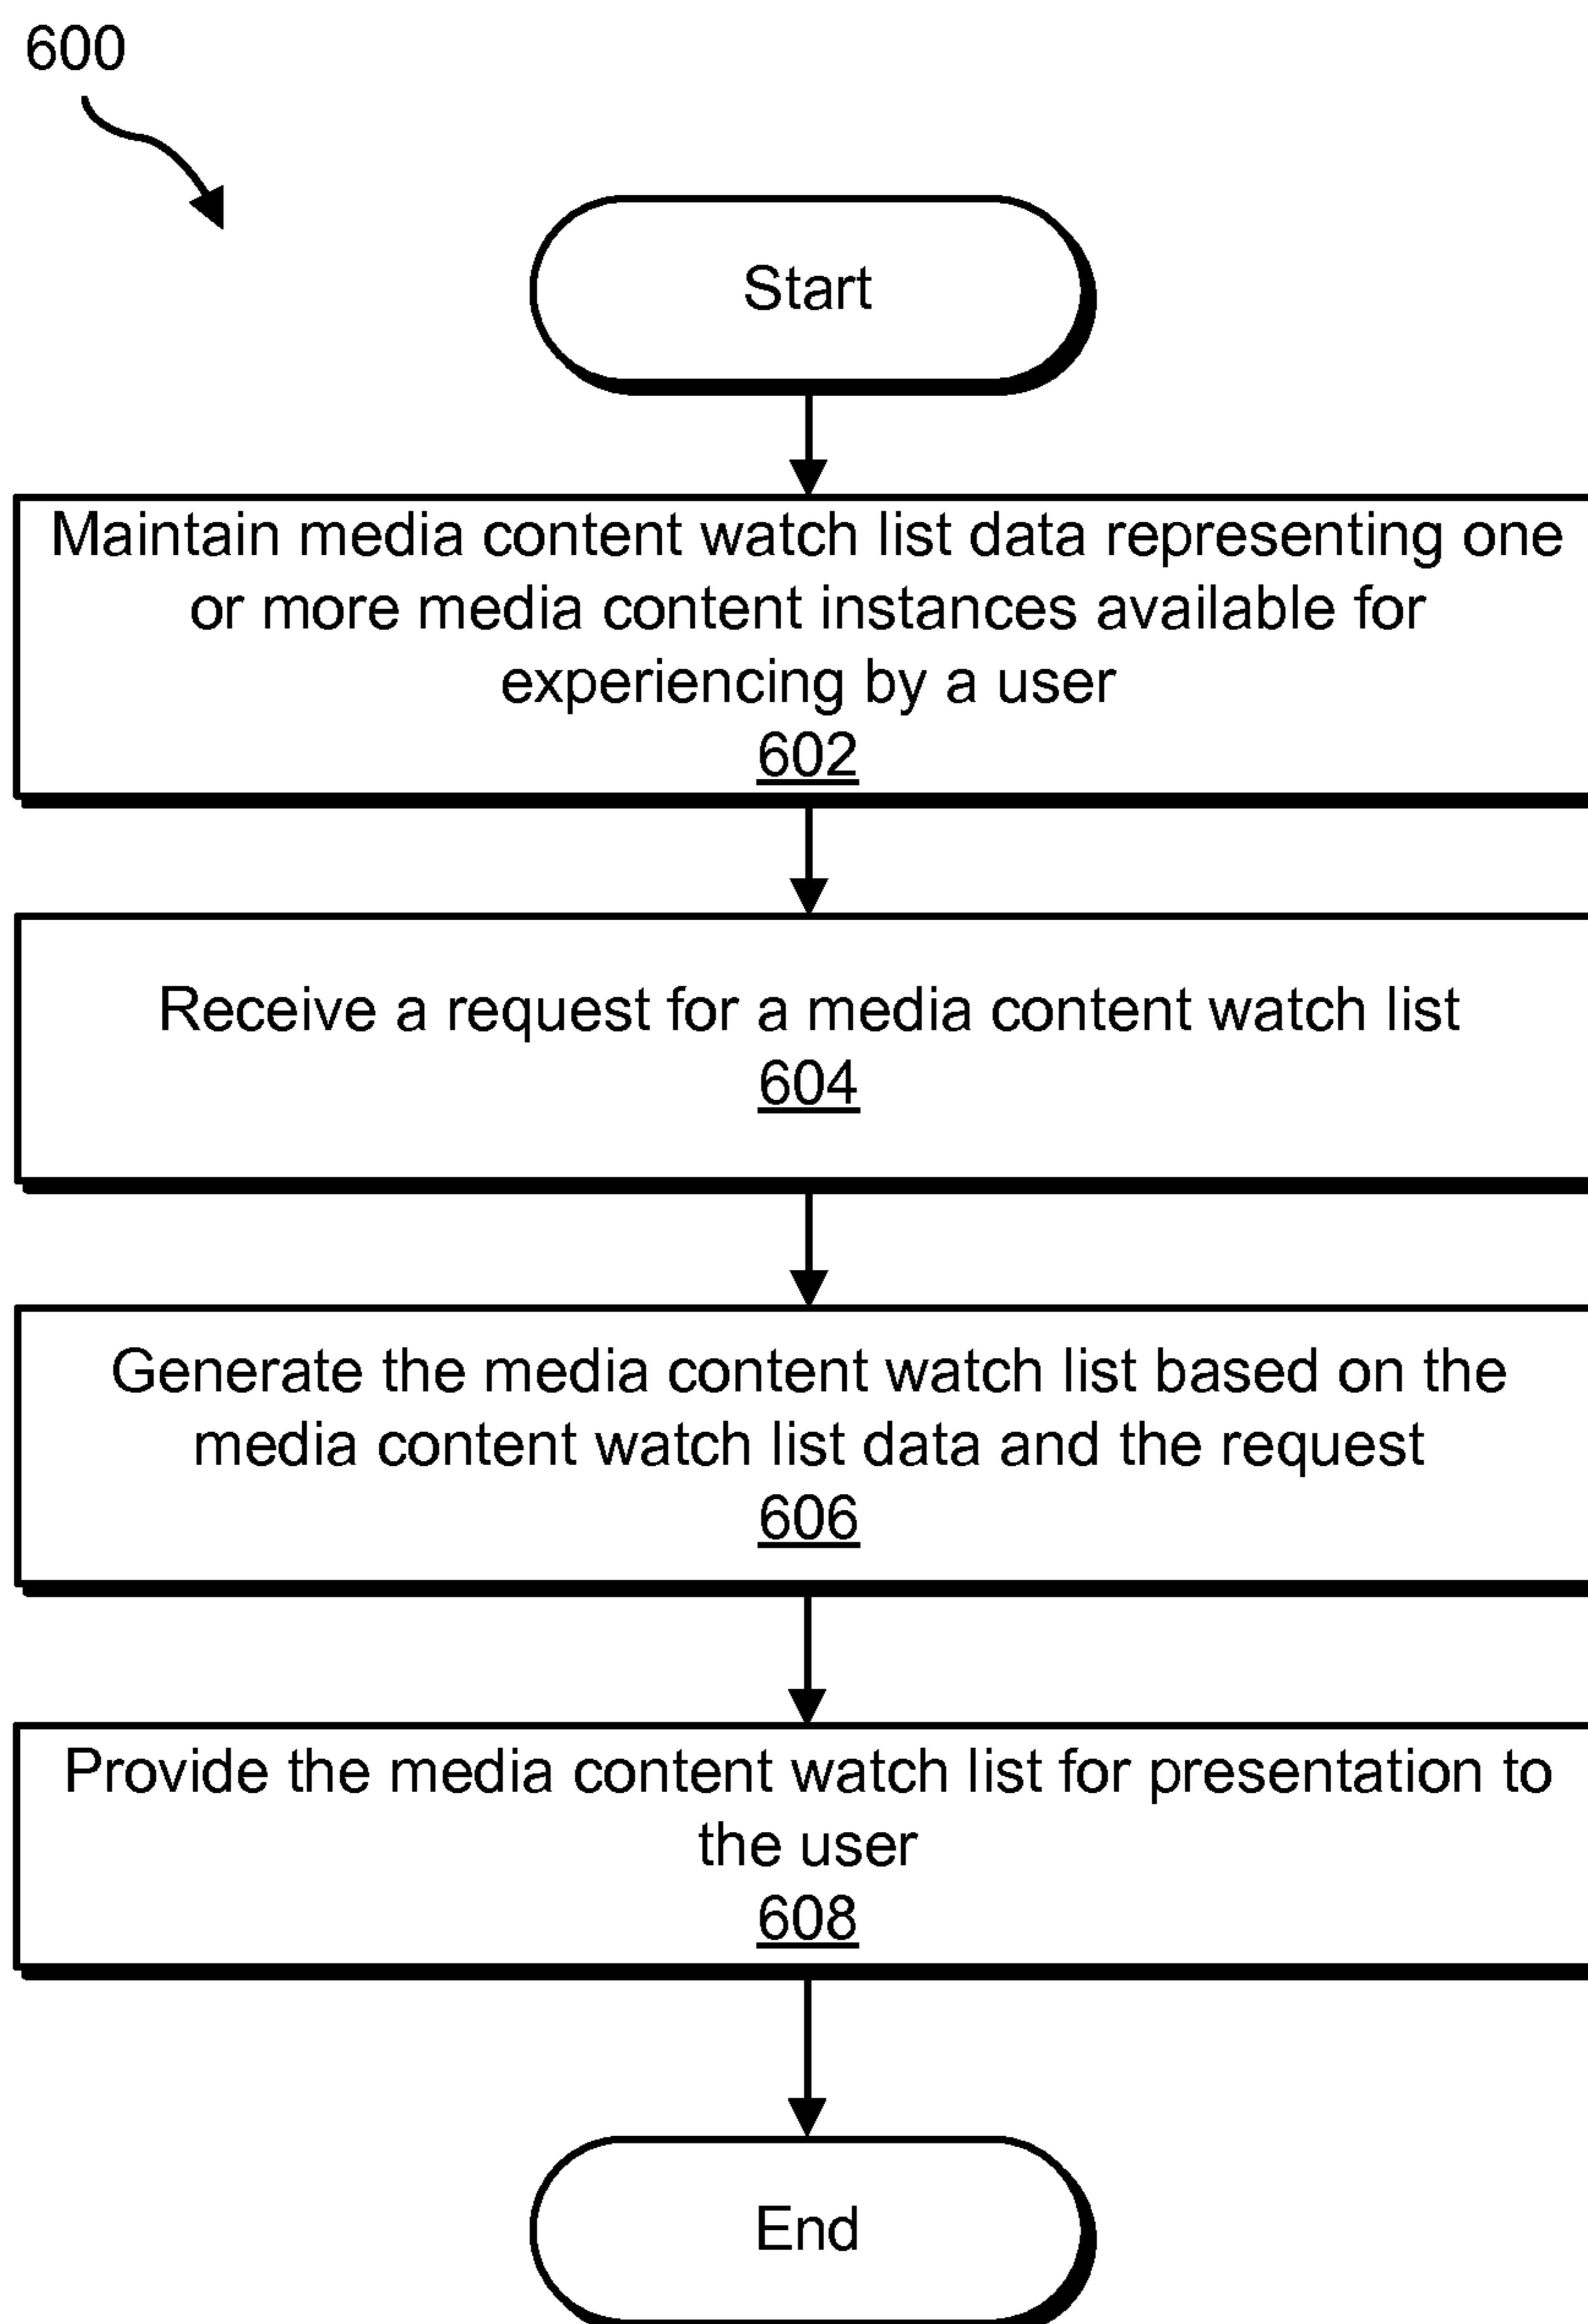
600

Start

Maintain media content watch list data representing one or more media content instances available for experiencing by a user
602

Receive a request for a media content watch list
604

Generate the media content watch list based on the media content watch list data and the request
606

Provide the media content watch list for presentation to the user
608

End